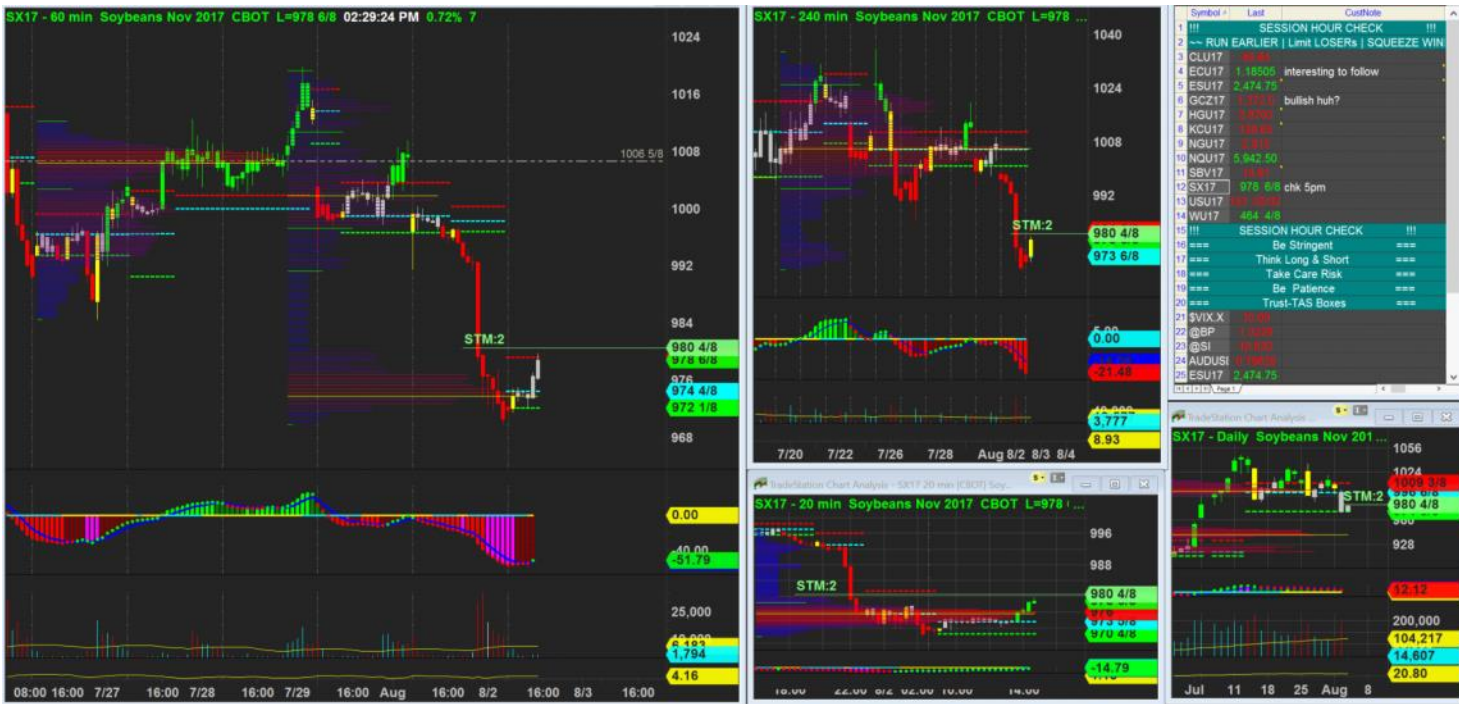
SX17 - 60 min Soybeans Nov 2017 CBOT L=978 6/8 02:29:24 PM 0.72% 7

1024
1016
1008
1006 5/8
1000
992
984
STM:2
980 4/8
978 6/8
976
974 4/8
972 1/8
968

0.00
-40.00
-51.79

25,000
1,794
4.16

08:00 16:00 7/27 16:00 7/28 16:00 7/29 16:00 Aug 16:00 8/2 16:00 8/3 16:00

SX17 - 240 min Soybeans Nov 2017 CBOT L=978 ...

1040
1024
1008
992
STM:2
980 4/8
973 6/8

0.00
-21.48

3,777
8.93

7/20 7/22 7/26 7/28 Aug 8/2 8/3 8/4

TradeStation Chart Analysis - SX17 20 min (CBOT) Soy...

SX17 - 20 min Soybeans Nov 2017 CBOT L=978 ...

996
988
STM:2
980 4/8
973 5/8
970 4/8

-14.79

| | Symbol | Last | CustNote |
|---|---|---|---|
| 1 | !!! | SESSION HOUR CHECK | !!! |
| 2 | ~~ RUN EARLIER \| Limit LOSERs \| SQUEEZE WIN | | |
| 3 | CLU17 | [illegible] | |
| 4 | ECU17 | 1.18505 | interesting to follow |
| 5 | ESU17 | 2,474.75 | |
| 6 | GCZ17 | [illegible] | bullish huh? |
| 7 | HGU17 | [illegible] | |
| 8 | KCU17 | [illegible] | |
| 9 | NGU17 | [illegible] | |
| 10 | NQU17 | 5,942.50 | |
| 11 | SBV17 | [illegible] | |
| 12 | SX17 | 978 6/8 | chk 5pm |
| 13 | USU17 | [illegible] | |
| 14 | WU17 | 464 4/8 | |
| 15 | !!! | SESSION HOUR CHECK | !!! |
| 16 | === | Be Stringent | === |
| 17 | === | Think Long & Short | === |
| 18 | === | Take Care Risk | === |
| 19 | === | Be Patience | === |
| 20 | === | Trust-TAS Boxes | === |
| 21 | $VIX.X | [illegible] | |
| 22 | @BP | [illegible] | |
| 23 | @SI | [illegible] | |
| 24 | AUDUSD | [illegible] | |
| 25 | ESU17 | 2,474.75 | |

Page 1

TradeStation Chart Analysis ...

SX17 - Daily Soybeans Nov 201 ...

1056
1024
1009 3/8
STM:2
980 4/8
928

12.12

200,000
104,217
14,607
20.80

Jul 11 18 25 Aug 8